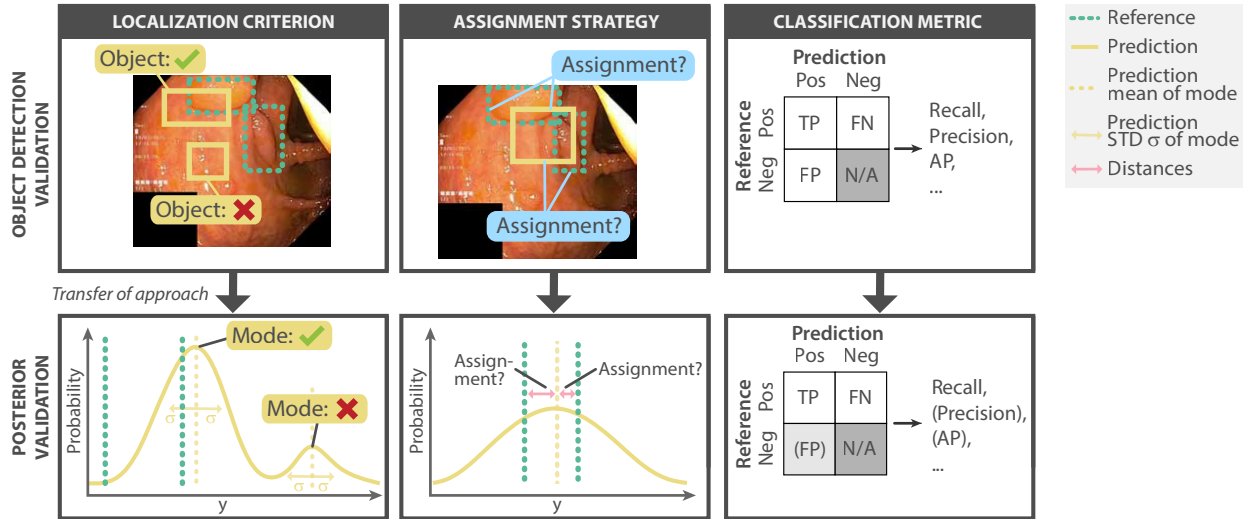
LOCALIZATION CRITERION

ASSIGNMENT STRATEGY

CLASSIFICATION METRIC

Reference
Prediction
Prediction mean of mode
Prediction STD σ of mode
Distances

OBJECT DETECTION VALIDATION

Object: ✓

Object: ✗

Assignment?

Assignment?

Prediction
Pos Neg
Reference
Pos Neg

| | Pos | Neg |
|---|---|---|
| Pos | TP | FN |
| Neg | FP | N/A |

Recall, Precision, AP, ...

Transfer of approach

POSTERIOR VALIDATION

Mode: ✓

Mode: ✗

Probability

σ σ

σ σ

y

Assign-ment?

Assignment?

Probability

y

Prediction
Pos Neg
Reference
Pos Neg

| | Pos | Neg |
|---|---|---|
| Pos | TP | FN |
| Neg | (FP) | N/A |

Recall, (Precision), (AP), ...